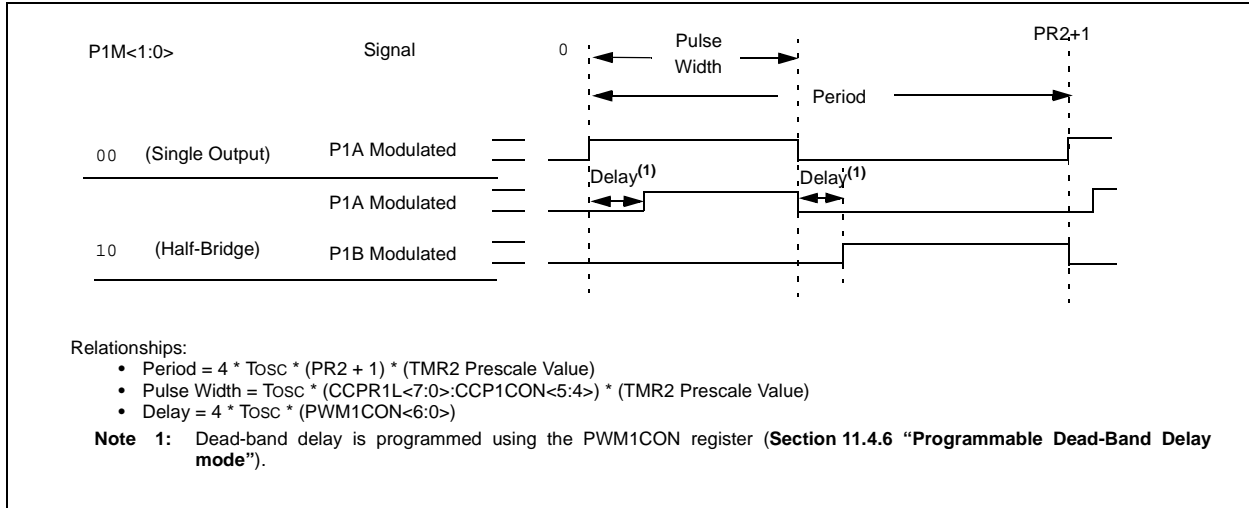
P1M<1:0>

Signal

0

Pulse Width

PR2+1

Period

00 (Single Output)

P1A Modulated

Delay$^{(1)}$

Delay$^{(1)}$

P1A Modulated

10 (Half-Bridge)

P1B Modulated

Relationships:

• Period = 4 * TOSC * (PR2 + 1) * (TMR2 Prescale Value)
• Pulse Width = TOSC * (CCPR1L<7:0>:CCP1CON<5:4>) * (TMR2 Prescale Value)
• Delay = 4 * TOSC * (PWM1CON<6:0>)

**Note 1:** Dead-band delay is programmed using the PWM1CON register (**Section 11.4.6 "Programmable Dead-Band Delay mode"**).